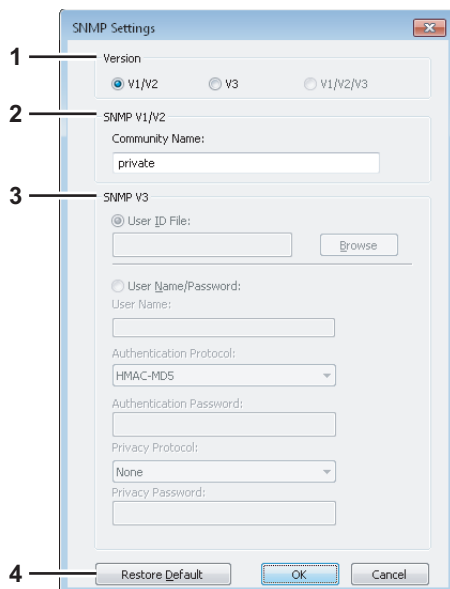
SNMP Settings

1
Version
V1/V2 V3 V1/V2/V3

2
SNMP V1/V2
Community Name:
private

3
SNMP V3
User ID File:
Browse
User Name/Password:
User Name:
Authentication Protocol:
HMAC-MD5
Authentication Password:
Privacy Protocol:
None
Privacy Password:

4
Restore Default
OK
Cancel